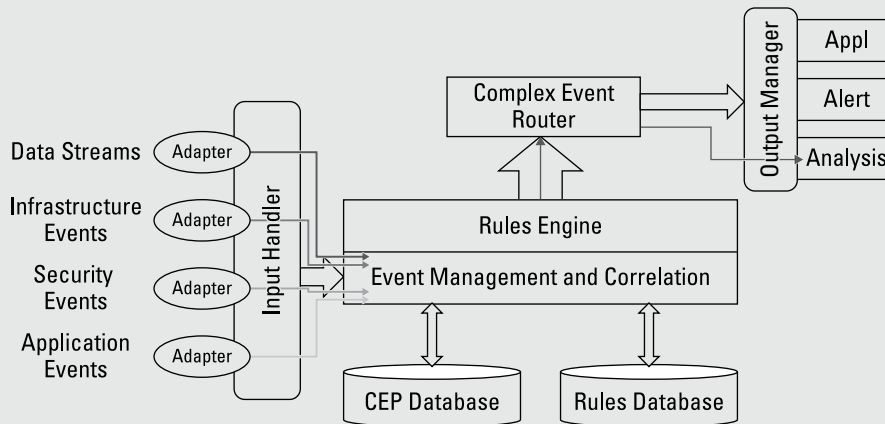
Data Streams

Infrastructure Events

Security Events

Application Events

Adapter

Adapter

Adapter

Adapter

Input Handler

Complex Event Router

Rules Engine

Event Management and Correlation

CEP Database

Rules Database

Output Manager

Appl

Alert

Analysis